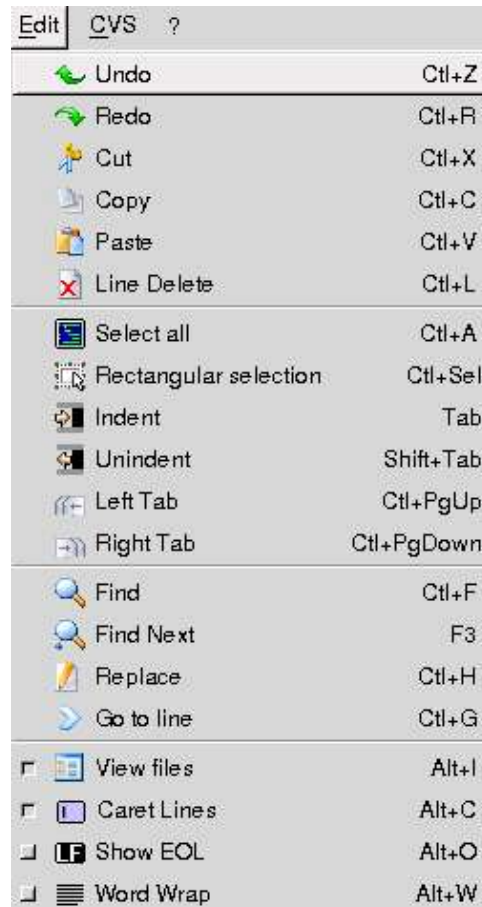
Edit CVS ?

Undo Ctl+Z
Redo Ctl+R
Cut Ctl+X
Copy Ctl+C
Paste Ctl+V
Line Delete Ctl+L

Select all Ctl+A
Rectangular selection Ctl+Sel
Indent Tab
Unindent Shift+Tab
Left Tab Ctl+PgUp
Right Tab Ctl+PgDown

Find Ctl+F
Find Next F3
Replace Ctl+H
Go to line Ctl+G

View files Alt+I
Caret Lines Alt+C
LF Show EOL Alt+O
Word Wrap Alt+W